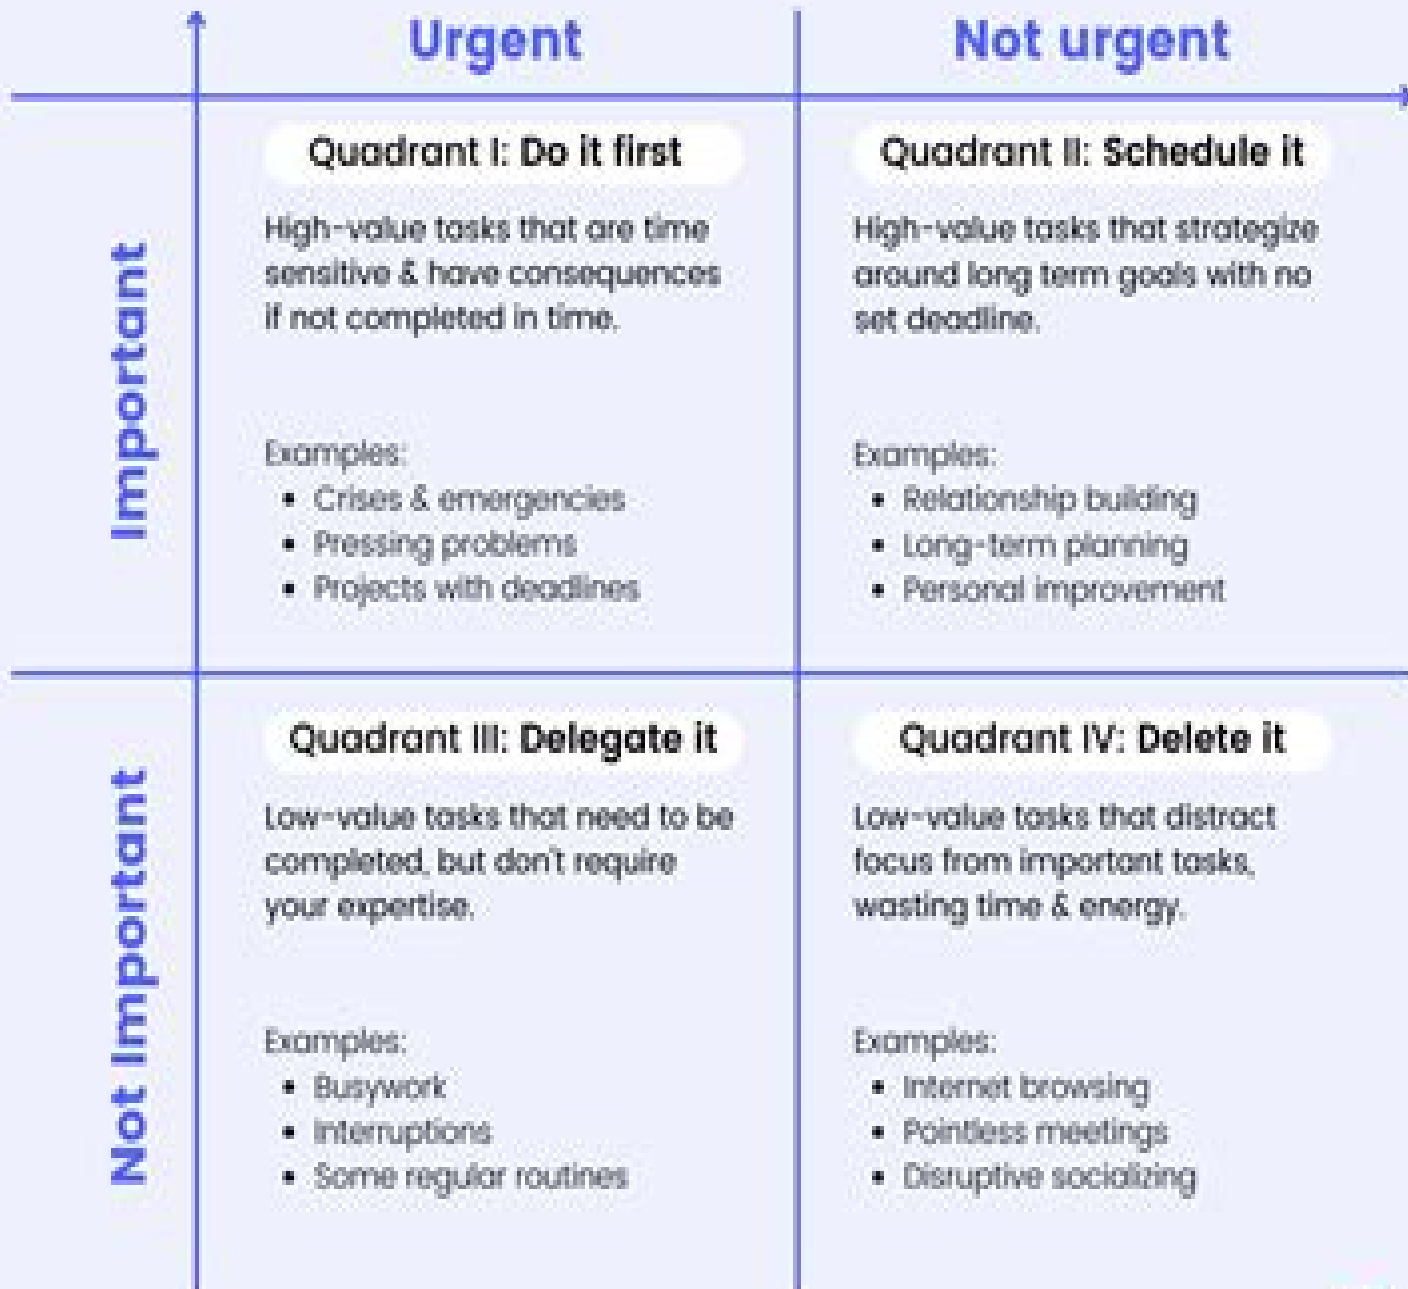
Urgent

Not urgent

Important

Quadrant I: Do it first

High-value tasks that are time sensitive & have consequences if not completed in time.

Examples:
- Crises & emergencies
- Pressing problems
- Projects with deadlines

Quadrant II: Schedule it

High-value tasks that strategize around long term goals with no set deadline.

Examples:
- Relationship building
- Long-term planning
- Personal improvement

Not Important

Quadrant III: Delegate it

Low-value tasks that need to be completed, but don't require your expertise.

Examples:
- Busywork
- Interruptions
- Some regular routines

Quadrant IV: Delete it

Low-value tasks that distract focus from important tasks, wasting time & energy.

Examples:
- Internet browsing
- Pointless meetings
- Disruptive socializing